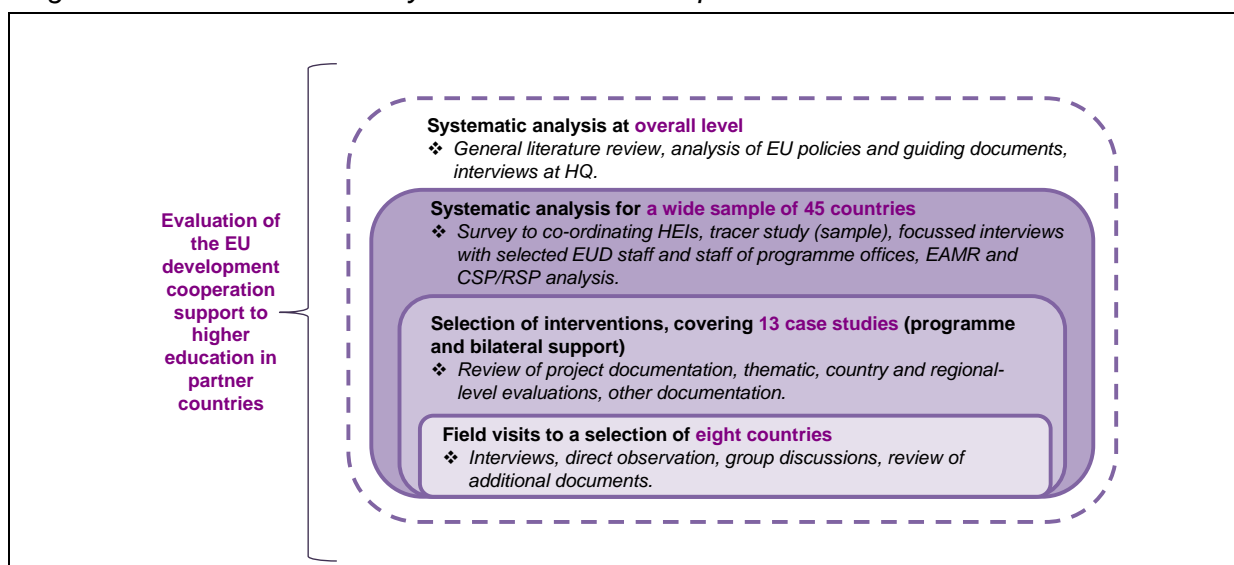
Evaluation of the EU development cooperation support to higher education in partner countries

Systematic analysis at overall level
❖ General literature review, analysis of EU policies and guiding documents, interviews at HQ.

Systematic analysis for a wide sample of 45 countries
❖ Survey to co-ordinating HEIs, tracer study (sample), focussed interviews with selected EUD staff and staff of programme offices, EAMR and CSP/RSP analysis.

Selection of interventions, covering 13 case studies (programme and bilateral support)
❖ Review of project documentation, thematic, country and regional-level evaluations, other documentation.

Field visits to a selection of eight countries
❖ Interviews, direct observation, group discussions, review of additional documents.